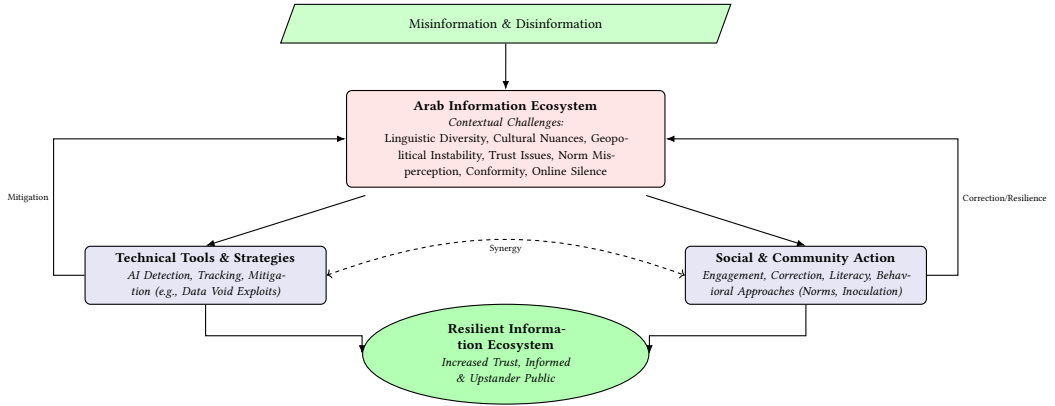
Misinformation & Disinformation

**Arab Information Ecosystem**
*Contextual Challenges:*
Linguistic Diversity, Cultural Nuances, Geopolitical Instability, Trust Issues, Norm Misperception, Conformity, Online Silence

Mitigation

Correction/Resilience

**Technical Tools & Strategies**
*AI Detection, Tracking, Mitigation (e.g., Data Void Exploits)*

Synergy

**Social & Community Action**
*Engagement, Correction, Literacy, Behavioral Approaches (Norms, Inoculation)*

**Resilient Information Ecosystem**
*Increased Trust, Informed & Upstander Public*